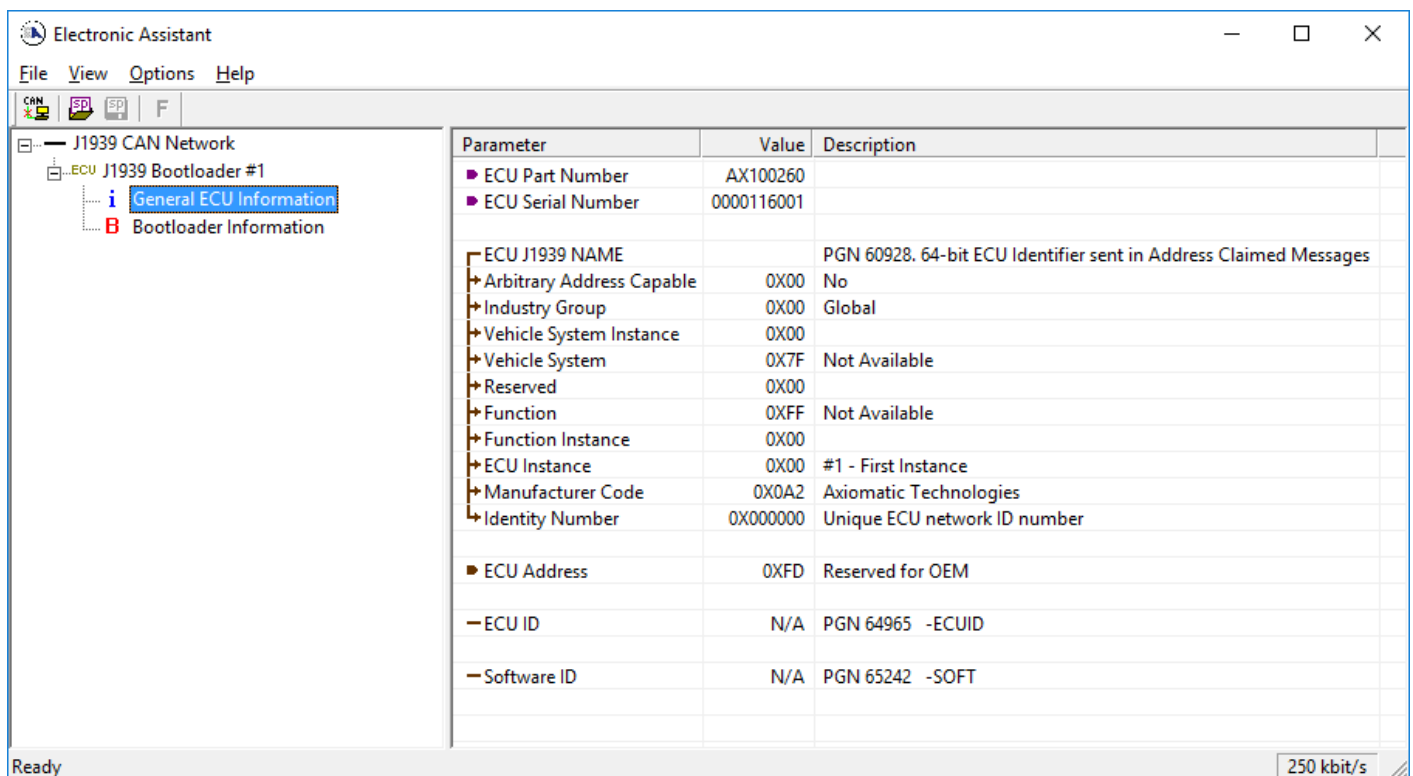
Electronic Assistant

File View Options Help

CAN SP SP F

J1939 CAN Network
ECU J1939 Bootloader #1
i General ECU Information
B Bootloader Information

| Parameter | Value | Description |
|---|---|---|
| ECU Part Number | AX100260 | |
| ECU Serial Number | 0000116001 | |
| | | |
| ECU J1939 NAME | | PGN 60928. 64-bit ECU Identifier sent in Address Claimed Messages |
| Arbitrary Address Capable | 0X00 | No |
| Industry Group | 0X00 | Global |
| Vehicle System Instance | 0X00 | |
| Vehicle System | 0X7F | Not Available |
| Reserved | 0X00 | |
| Function | 0XFF | Not Available |
| Function Instance | 0X00 | |
| ECU Instance | 0X00 | #1 - First Instance |
| Manufacturer Code | 0X0A2 | Axiomatic Technologies |
| Identity Number | 0X000000 | Unique ECU network ID number |
| | | |
| ECU Address | 0XFD | Reserved for OEM |
| | | |
| ECU ID | N/A | PGN 64965 -ECUID |
| | | |
| Software ID | N/A | PGN 65242 -SOFT |

Ready 250 kbit/s